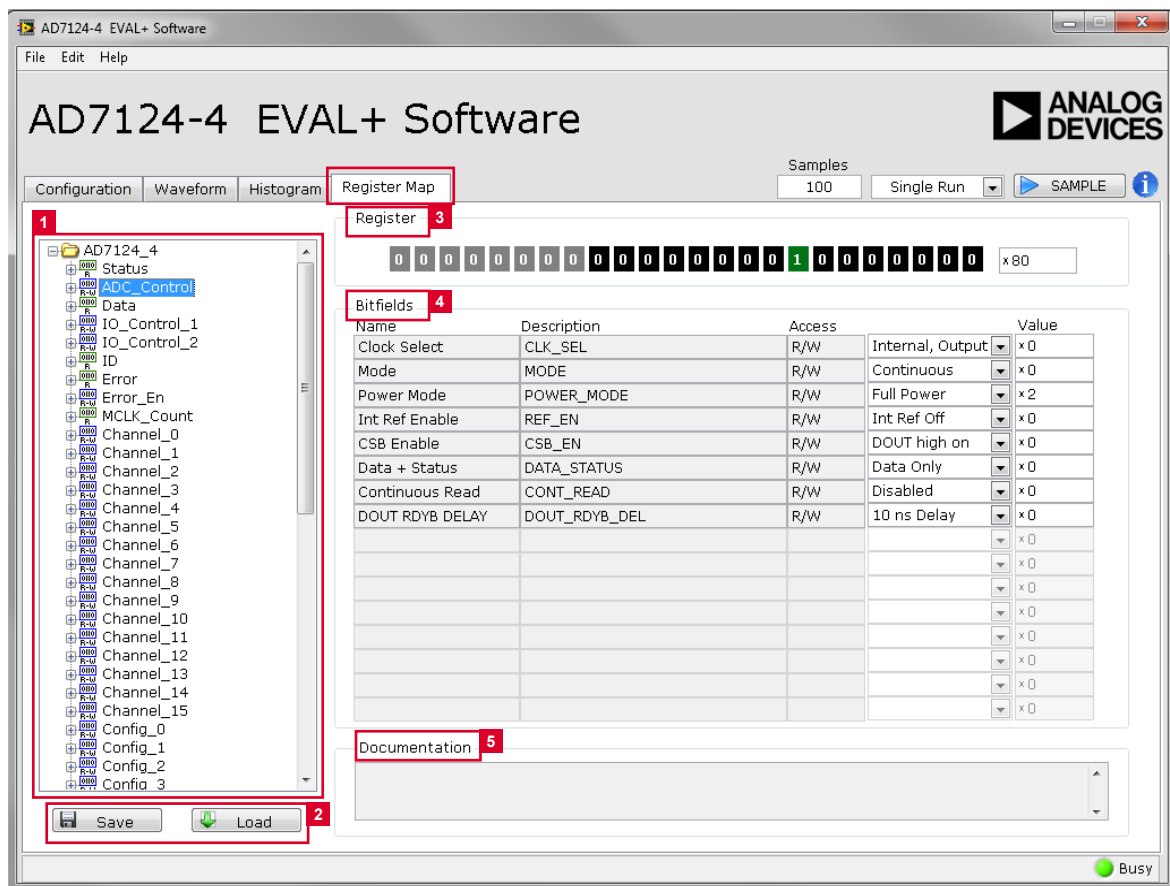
AD7124-4 EVAL+ Software

File Edit Help

AD7124-4 EVAL+ Software

ANALOG DEVICES

Samples
100
Single Run
SAMPLE

Configuration | Waveform | Histogram | Register Map

1

AD7124_4
Status
ADC_Control
Data
IO_Control_1
IO_Control_2
ID
Error
Error_En
MCLK_Count
Channel_0
Channel_1
Channel_2
Channel_3
Channel_4
Channel_5
Channel_6
Channel_7
Channel_8
Channel_9
Channel_10
Channel_11
Channel_12
Channel_13
Channel_14
Channel_15
Config_0
Config_1
Config_2
Config_3

2
Save
Load

Register 3

0 0 0 0 0 0 0 0 0 0 0 0 0 0 0 0 1 0 0 0 0 0 0 0
x80

Bitfields 4

| Name | Description | Access | | Value |
|---|---|---|---|---|
| Clock Select | CLK_SEL | R/W | Internal, Output | x0 |
| Mode | MODE | R/W | Continuous | x0 |
| Power Mode | POWER_MODE | R/W | Full Power | x2 |
| Int Ref Enable | REF_EN | R/W | Int Ref Off | x0 |
| CSB Enable | CSB_EN | R/W | DOUT high on | x0 |
| Data + Status | DATA_STATUS | R/W | Data Only | x0 |
| Continuous Read | CONT_READ | R/W | Disabled | x0 |
| DOUT RDYB DELAY | DOUT_RDYB_DEL | R/W | 10 ns Delay | x0 |
| | | | | x0 |
| | | | | x0 |
| | | | | x0 |
| | | | | x0 |
| | | | | x0 |
| | | | | x0 |
| | | | | x0 |
| | | | | x0 |

Documentation 5

Busy